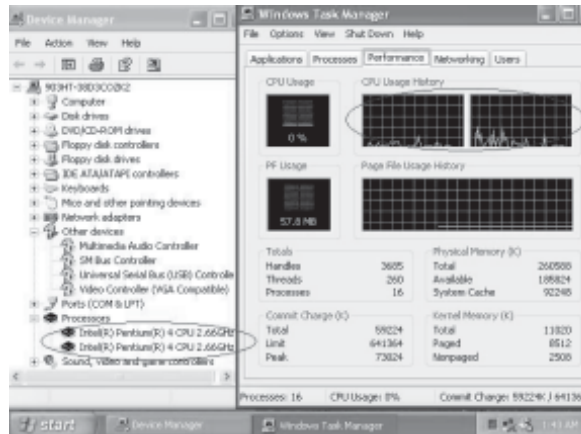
Device Manager

File Action View Help

903HT-38D3CC0C2
Computer
Disk drives
DVD/CD-ROM drives
Floppy disk controllers
Floppy disk drives
IDE ATA/ATAPI controllers
Keyboards
Mice and other pointing devices
Network adapters
Other devices
Multimedia Audio Controller
SM Bus Controller
Universal Serial Bus (USB) Controlle
Video Controller (VGA Compatible)
Ports (COM & LPT)
Processors
Intel(R) Pentium(R) 4 CPU 2.66GHz
Intel(R) Pentium(R) 4 CPU 2.66GHz
Sound, video and game controllers

Windows Task Manager

File Options View Shut Down Help

Applications Processes Performance Networking Users

CPU Usage
0 %
CPU Usage History

PF Usage
57.8 MB
Page File Usage History

Totals
| | |
|---|---|
| Handles | 3685 |
| Threads | 260 |
| Processes | 16 |

Physical Memory (K)
| | |
|---|---|
| Total | 260588 |
| Available | 185824 |
| System Cache | 92248 |

Commit Charge (K)
| | |
|---|---|
| Total | 59224 |
| Limit | 641364 |
| Peak | 73024 |

Kernel Memory (K)
| | |
|---|---|
| Total | 11020 |
| Paged | 8512 |
| Nonpaged | 2508 |

Processes: 16 CPU Usage: 0% Commit Charge: 59224K / 64136

start Device Manager Windows Task Manager 1:41 AM